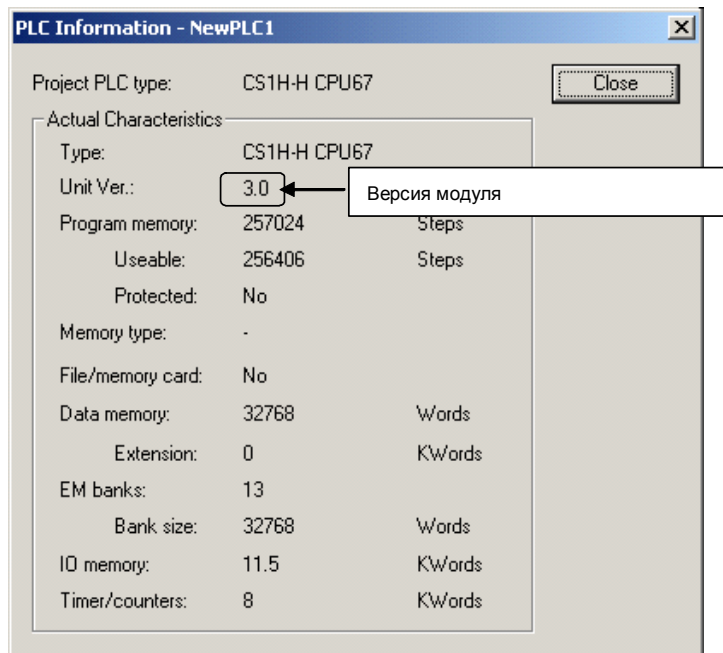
PLC Information - NewPLC1

Close

Project PLC type: CS1H-H CPU67

Actual Characteristics

| | | |
|---|---|---|
| Type: | CS1H-H CPU67 | |
| Unit Ver.: | 3.0 | |
| Program memory: | 257024 | Steps |
| Useable: | 256406 | Steps |
| Protected: | No | |
| Memory type: | - | |
| File/memory card: | No | |
| Data memory: | 32768 | Words |
| Extension: | 0 | KWords |
| EM banks: | 13 | |
| Bank size: | 32768 | Words |
| IO memory: | 11.5 | KWords |
| Timer/counters: | 8 | KWords |

Версия модуля